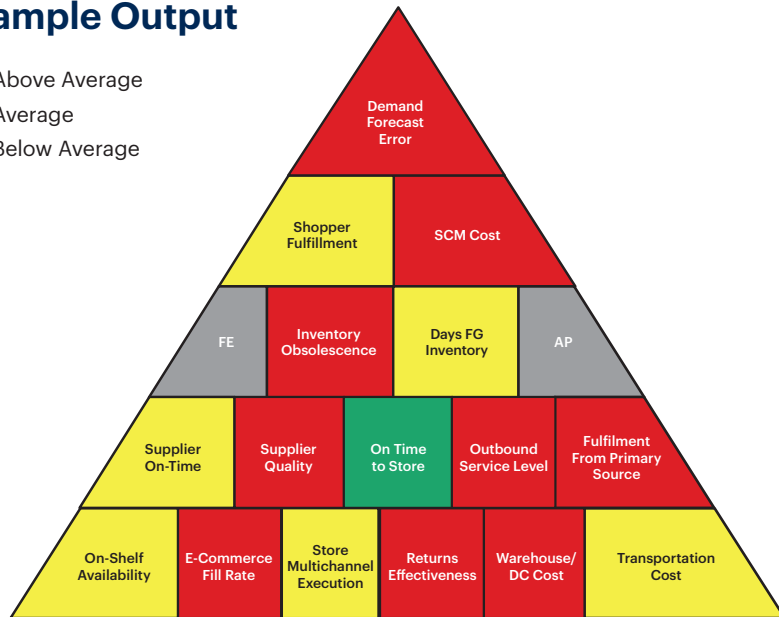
ample Output

Above Average
Average
Below Average

Demand Forecast Error

Shopper Fulfillment

SCM Cost

FE

Inventory Obsolescence

Days FG Inventory

AP

Supplier On-Time

Supplier Quality

On Time to Store

Outbound Service Level

Fulfilment From Primary Source

On-Shelf Availability

E-Commerce Fill Rate

Store Multichannel Execution

Returns Effectiveness

Warehouse/ DC Cost

Transportation Cost